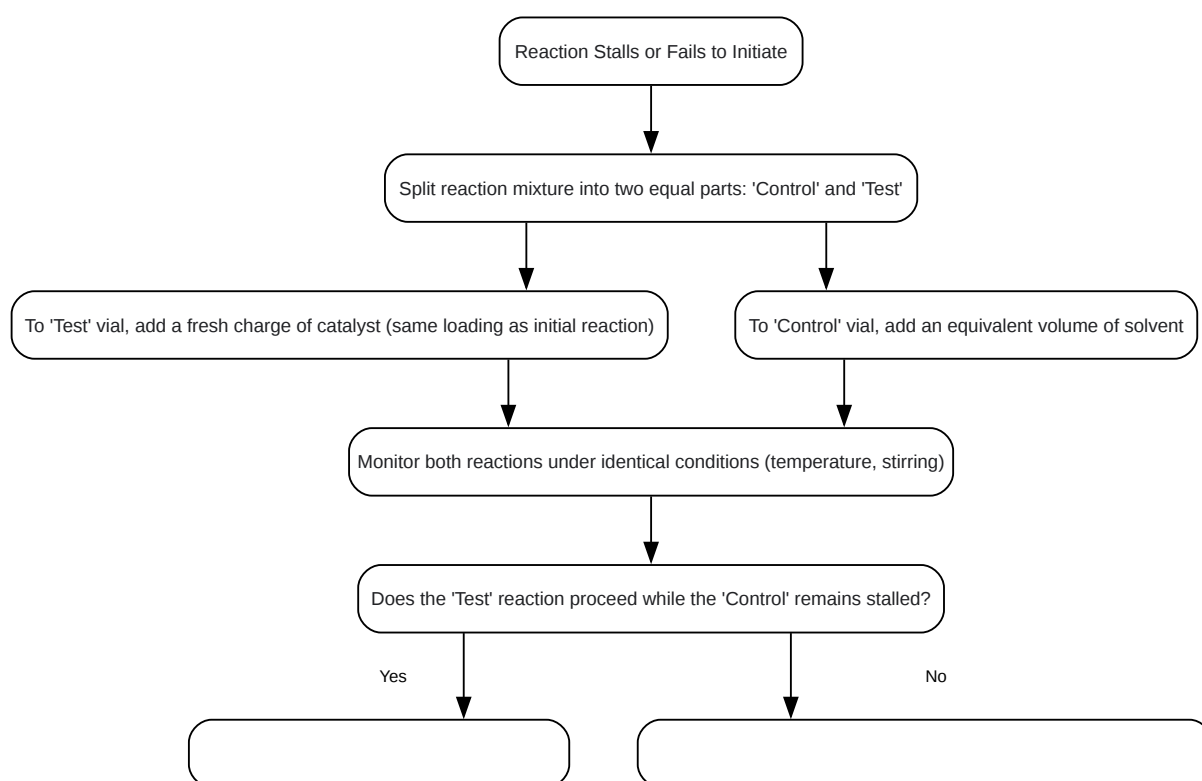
Reaction Stalls or Fails to Initiate

Split reaction mixture into two equal parts: 'Control' and 'Test'

To 'Test' vial, add a fresh charge of catalyst (same loading as initial reaction)

To 'Control' vial, add an equivalent volume of solvent

Monitor both reactions under identical conditions (temperature, stirring)

Does the 'Test' reaction proceed while the 'Control' remains stalled?

Yes

No